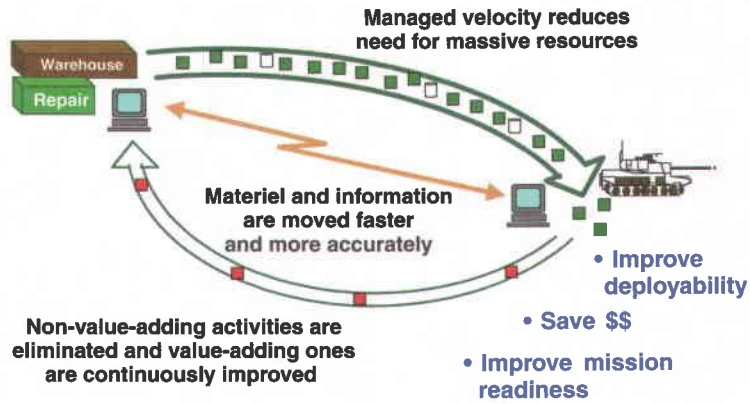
Managed velocity reduces need for massive resources

Warehouse

Repair

Materiel and information are moved faster and more accurately

• Improve deployability

• Save $$

• Improve mission readiness

Non-value-adding activities are eliminated and value-adding ones are continuously improved